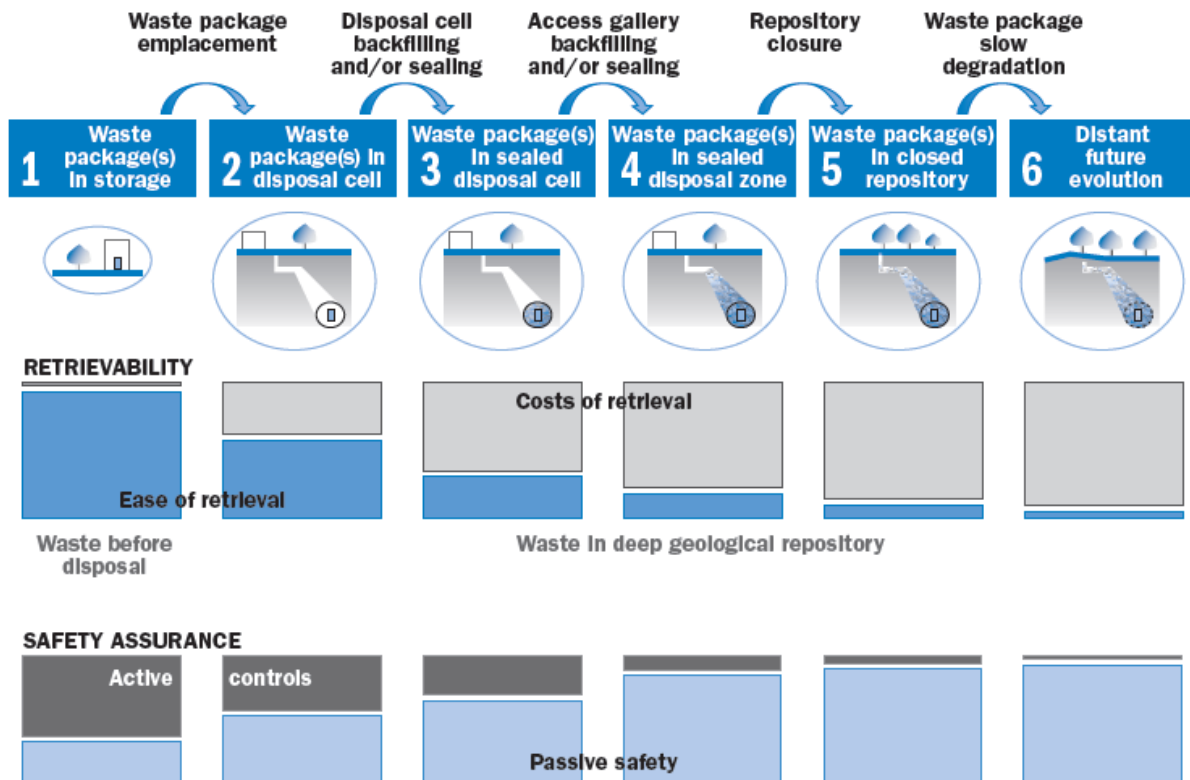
Waste package emplacement

Disposal cell backfilling and/or sealing

Access gallery backfilling and/or sealing

Repository closure

Waste package slow degradation

1 Waste package(s) in storage

2 Waste package(s) in disposal cell

3 Waste package(s) in sealed disposal cell

4 Waste package(s) in sealed disposal zone

5 Waste package(s) in closed repository

6 Distant future evolution

RETRIEVABILITY

Costs of retrieval

Ease of retrieval

Waste before disposal

Waste in deep geological repository

SAFETY ASSURANCE

Active controls

Passive safety